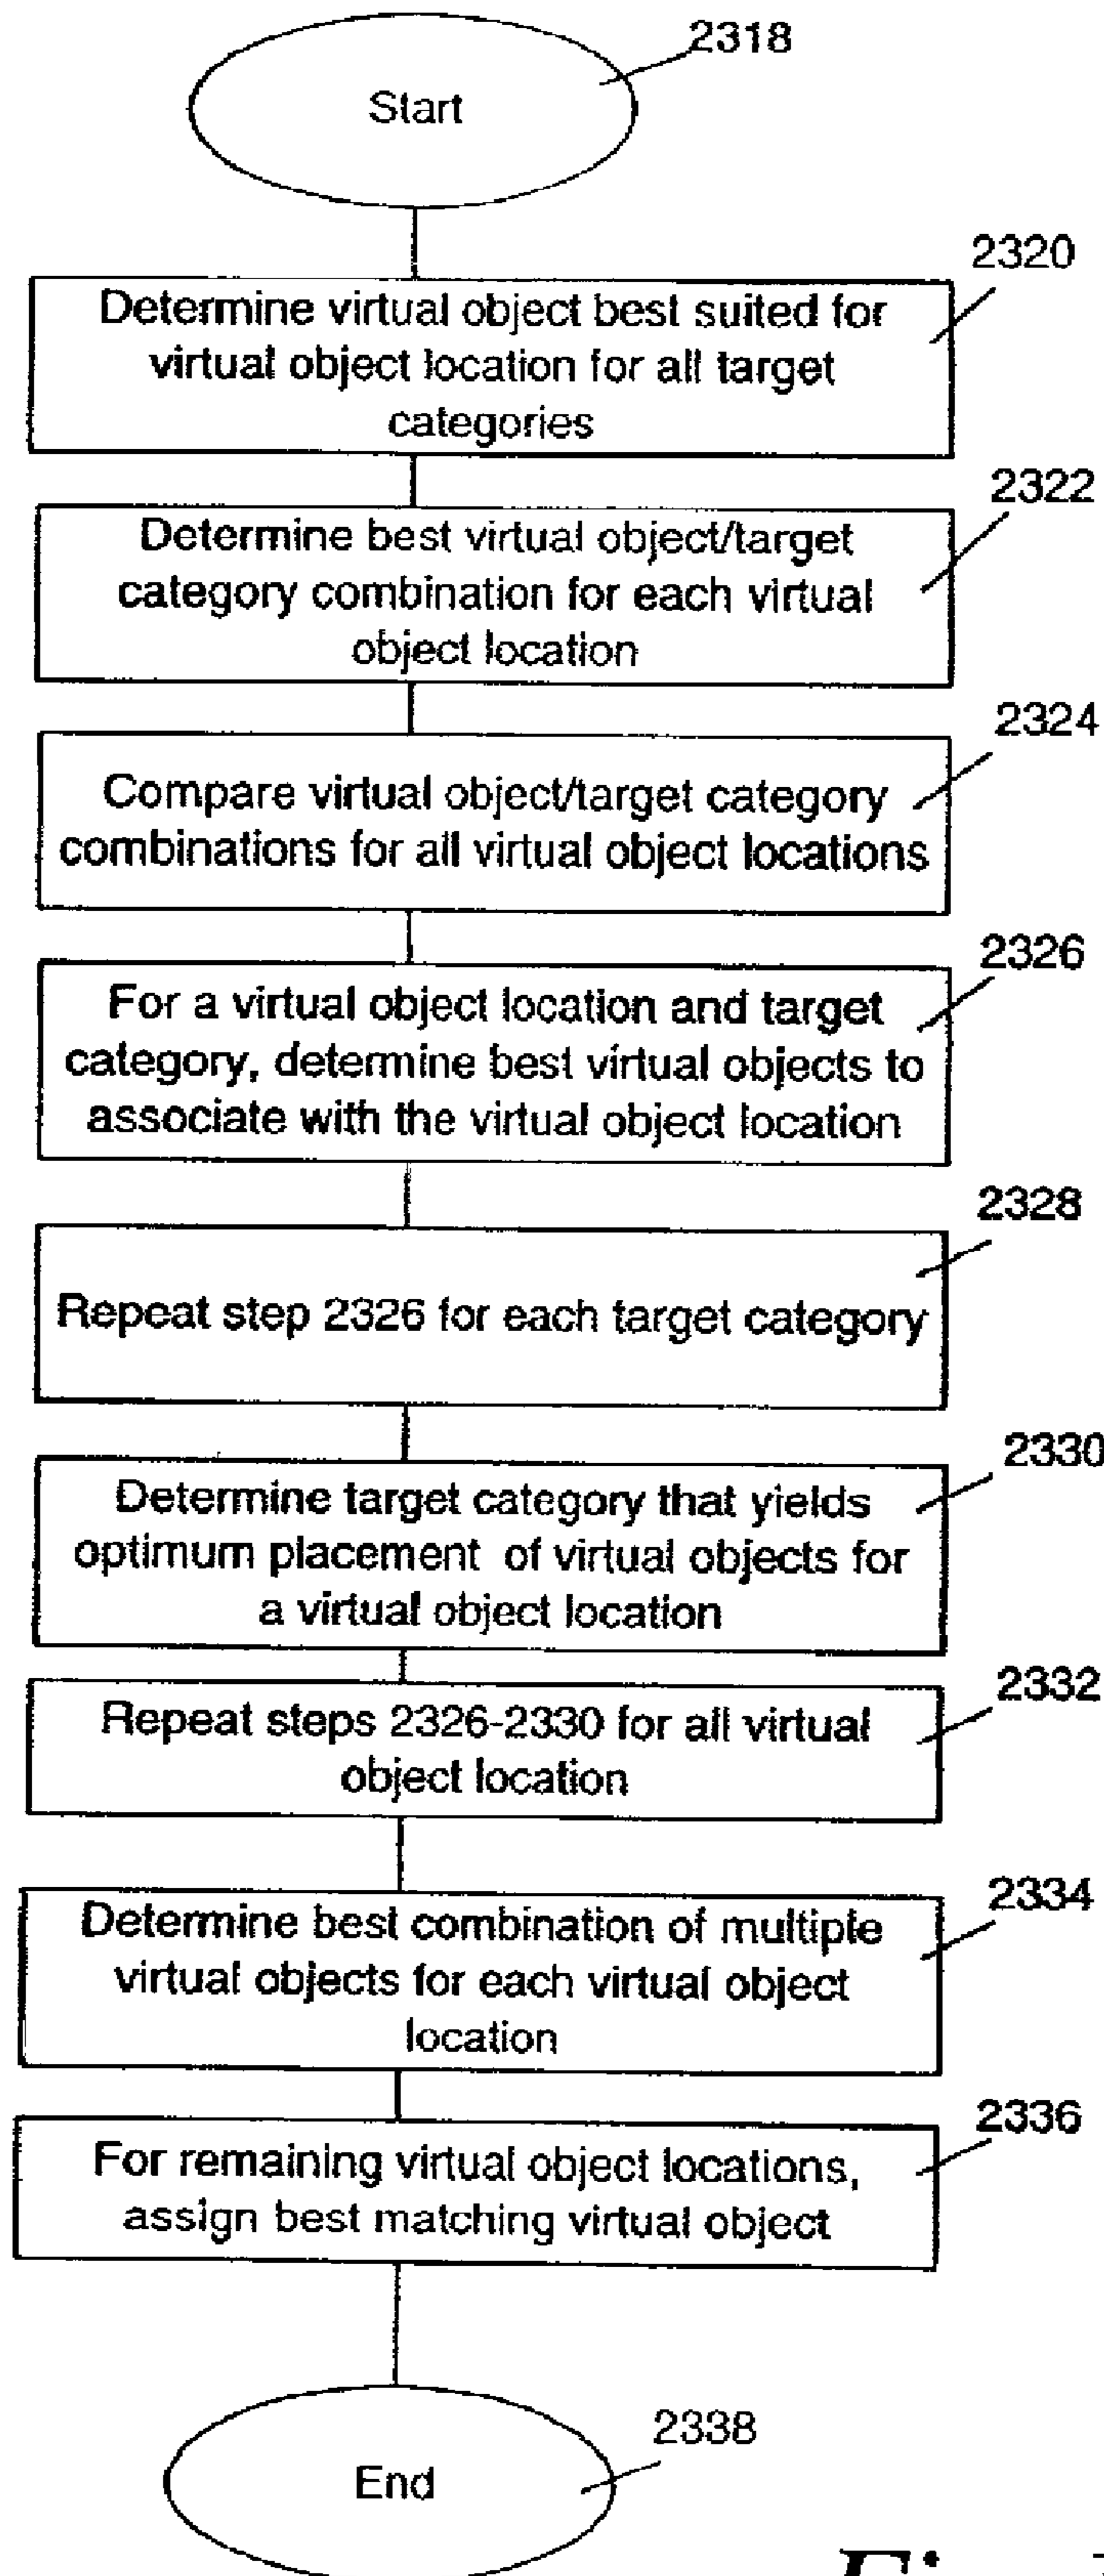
2318

Start

2320

Determine virtual object best suited for virtual object location for all target categories

2322

Determine best virtual object/target category combination for each virtual object location

2324

Compare virtual object/target category combinations for all virtual object locations

2326

For a virtual object location and target category, determine best virtual objects to associate with the virtual object location

2328

Repeat step 2326 for each target category

2330

Determine target category that yields optimum placement of virtual objects for a virtual object location

2332

Repeat steps 2326-2330 for all virtual object location

2334

Determine best combination of multiple virtual objects for each virtual object location

2336

For remaining virtual object locations, assign best matching virtual object

2338

End

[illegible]